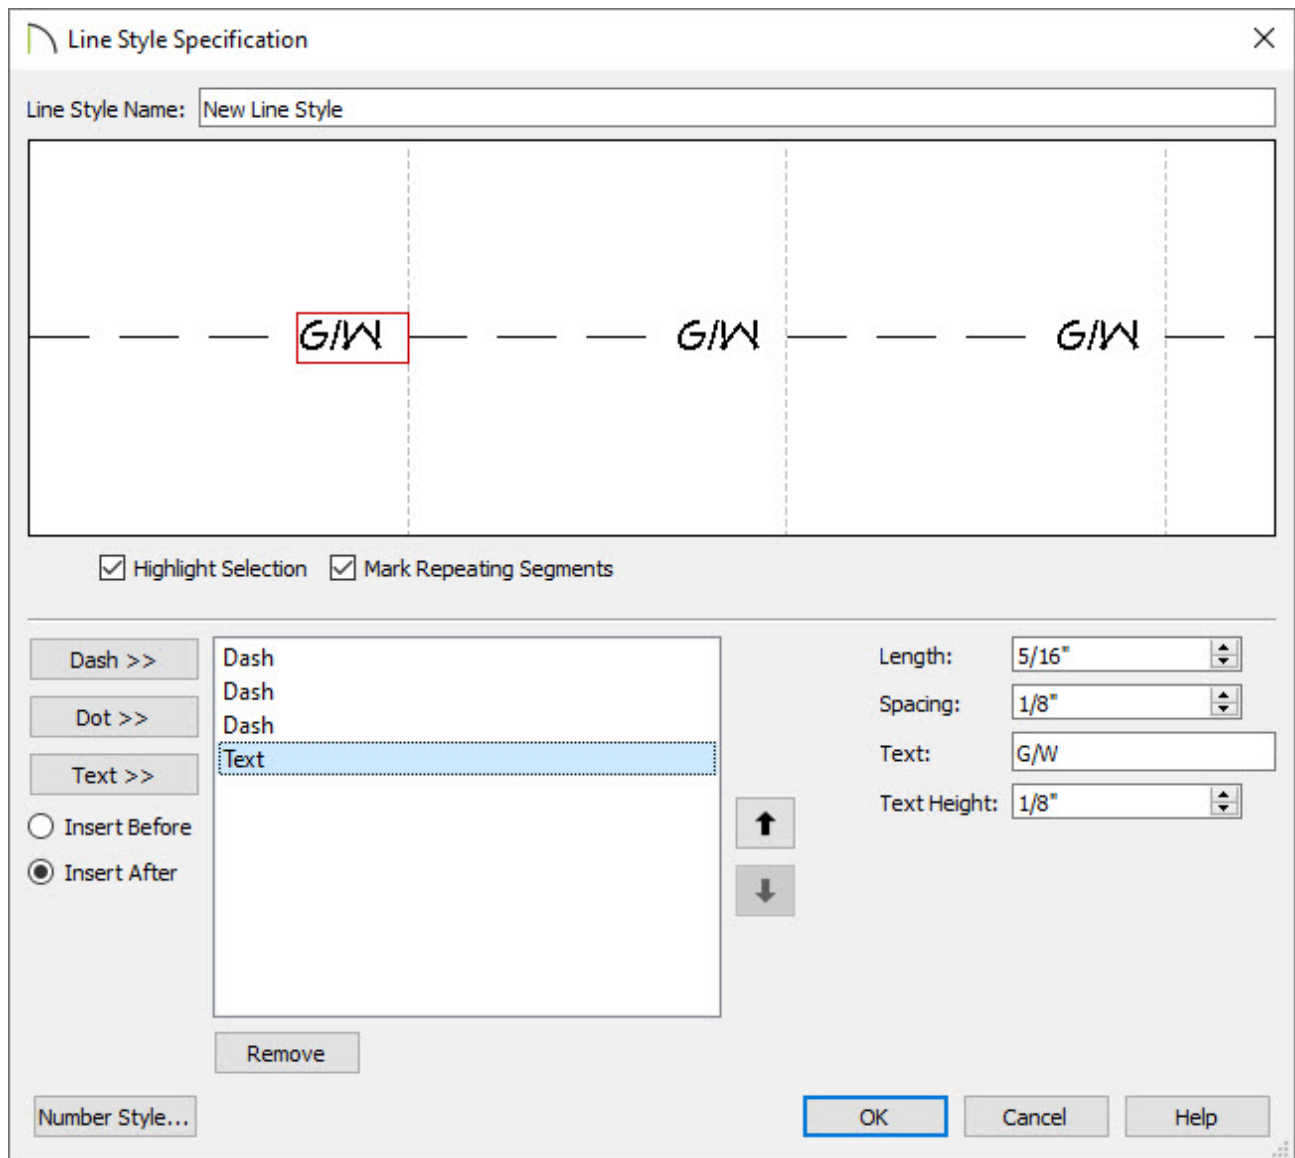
Line Style Specification

Line Style Name: New Line Style

G/W G/W G/W

Highlight Selection Mark Repeating Segments

Dash >>
Dot >>
Text >>
Insert Before
Insert After

Dash
Dash
Dash
Text

Length: 5/16"
Spacing: 1/8"
Text: G/W
Text Height: 1/8"

Remove

Number Style...

OK Cancel Help